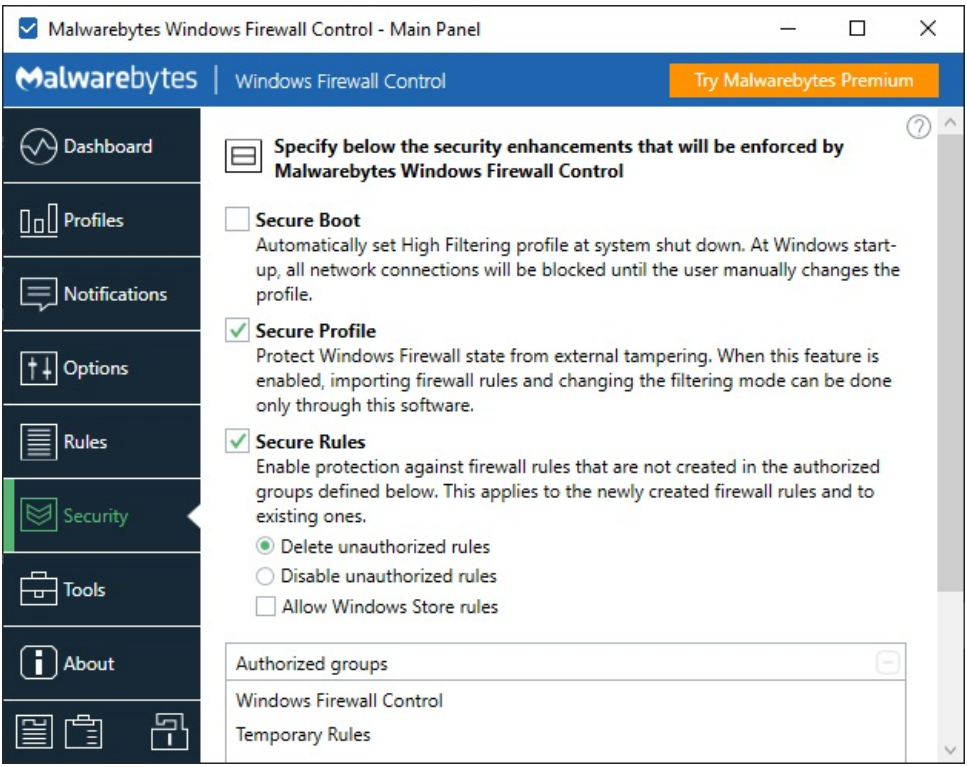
Malwarebytes Windows Firewall Control - Main Panel

Malwarebytes | Windows Firewall Control

Try Malwarebytes Premium

Dashboard

Profiles

Notifications

Options

Rules

Security

Tools

About

Specify below the security enhancements that will be enforced by Malwarebytes Windows Firewall Control

Secure Boot
Automatically set High Filtering profile at system shut down. At Windows start-up, all network connections will be blocked until the user manually changes the profile.

Secure Profile
Protect Windows Firewall state from external tampering. When this feature is enabled, importing firewall rules and changing the filtering mode can be done only through this software.

Secure Rules
Enable protection against firewall rules that are not created in the authorized groups defined below. This applies to the newly created firewall rules and to existing ones.

Delete unauthorized rules

Disable unauthorized rules

Allow Windows Store rules

| Authorized groups |
|---|
| Windows Firewall Control |
| Temporary Rules |